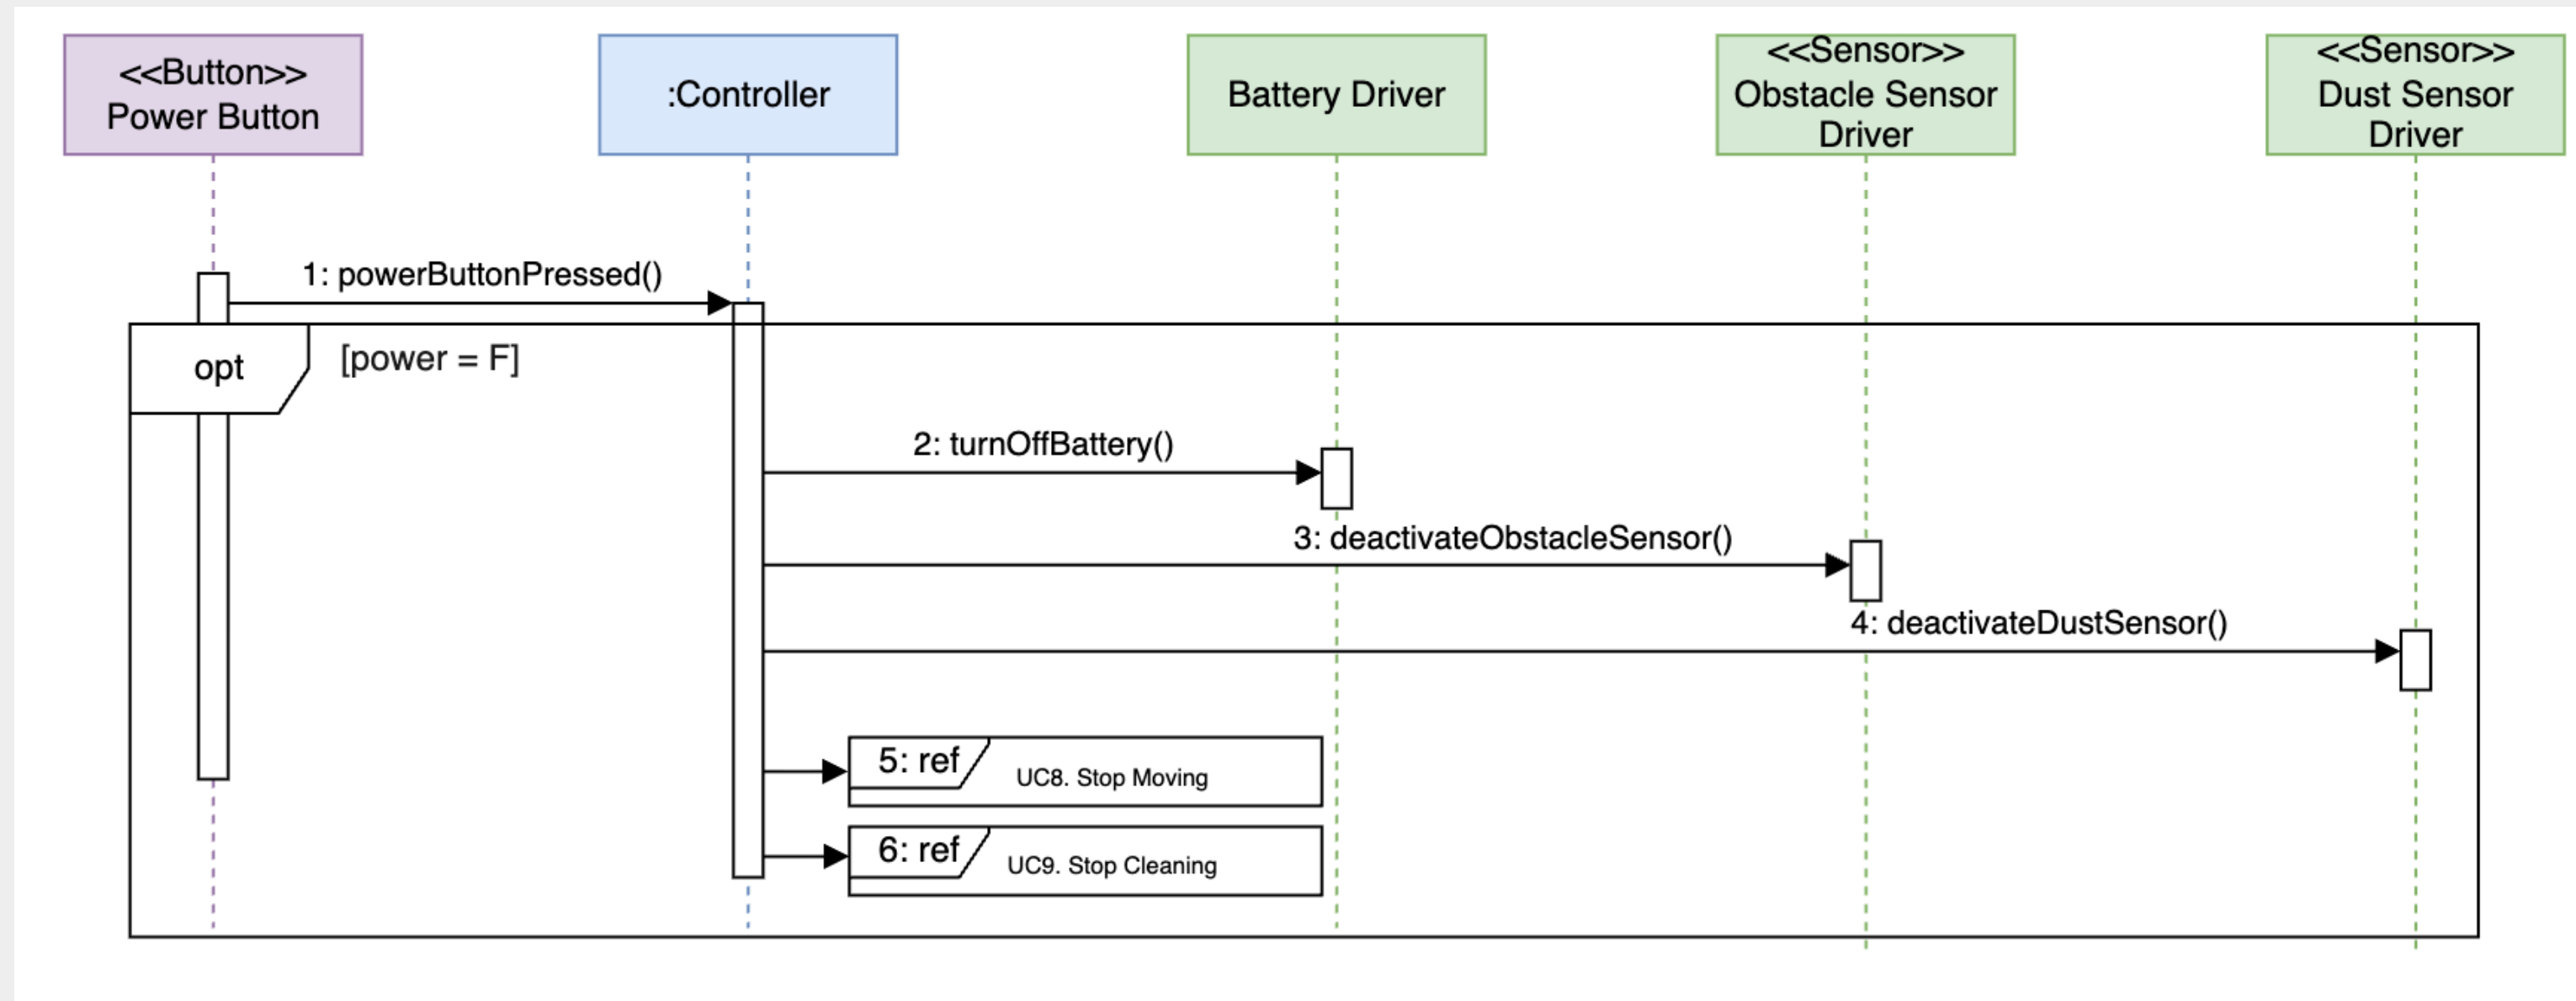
<<Button>>
Power Button

:Controller

Battery Driver

<<Sensor>>
Obstacle Sensor Driver

<<Sensor>>
Dust Sensor Driver

1: powerButtonPressed()

opt

[power = F]

2: turnOffBattery()

3: deactivateObstacleSensor()

4: deactivateDustSensor()

5: ref

UC8. Stop Moving

6: ref

UC9. Stop Cleaning